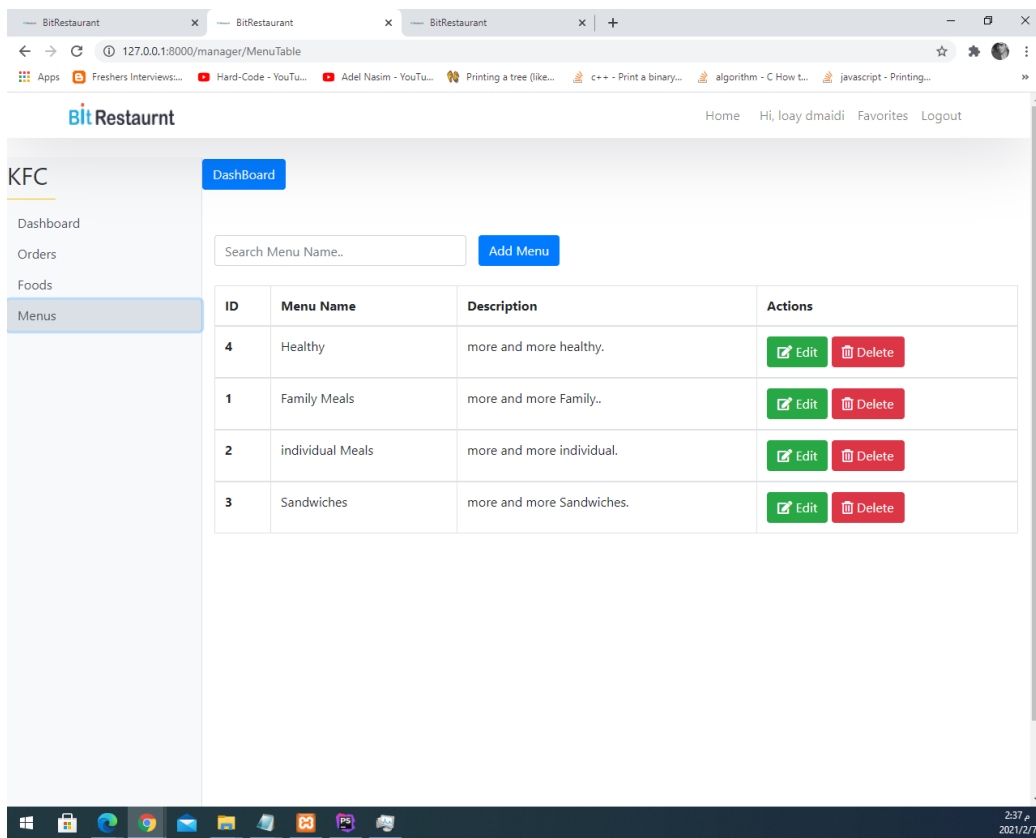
BitRestaurant × BitRestaurant × BitRestaurant × +

127.0.0.1:8000/manager/MenuTable

Apps Freshers Interviews:... Hard-Code - YouTu... Adel Nasim - YouTu... Printing a tree (like... c++ - Print a binary... algorithm - C How t... javascript - Printing...

Bit Restaurnt

Home Hi, loay dmaidi Favorites Logout

KFC

Dashboard
Orders
Foods
Menus

DashBoard

Search Menu Name..

Add Menu

| ID | Menu Name | Description | Actions |
|---|---|---|---|
| 4 | Healthy | more and more healthy. | Edit Delete |
| 1 | Family Meals | more and more Family.. | Edit Delete |
| 2 | individual Meals | more and more individual. | Edit Delete |
| 3 | Sandwiches | more and more Sandwiches. | Edit Delete |

2:37 م
2021/2/7